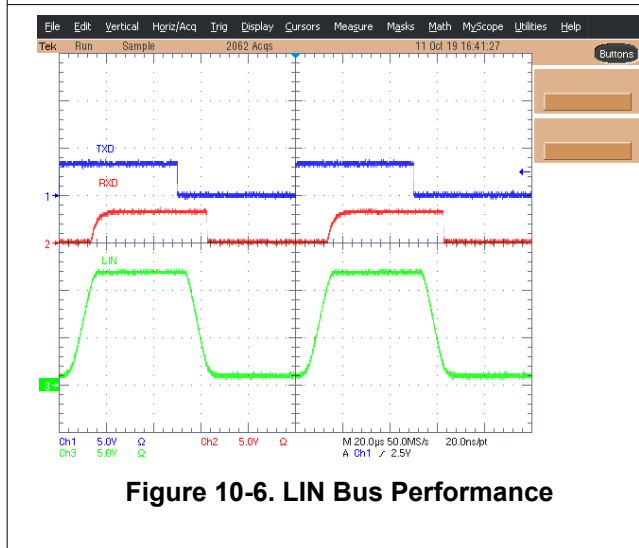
File Edit Vertical Horiz/Acq Trig Display Cursors Measure Masks Math MyScope Utilities Help

Tek Run Sample 2062 Acqs 11 Oct 19 16:41:27

Buttons

TXD

RXD

1

2

LIN

3

Ch1 5.0V Ω Ch2 5.0V Ω M 20.0μs 50.0MS/s 20.0ns/pt
Ch3 5.0V Ω A Ch1 ⨍ 2.5V

Figure 10-6. LIN Bus Performance